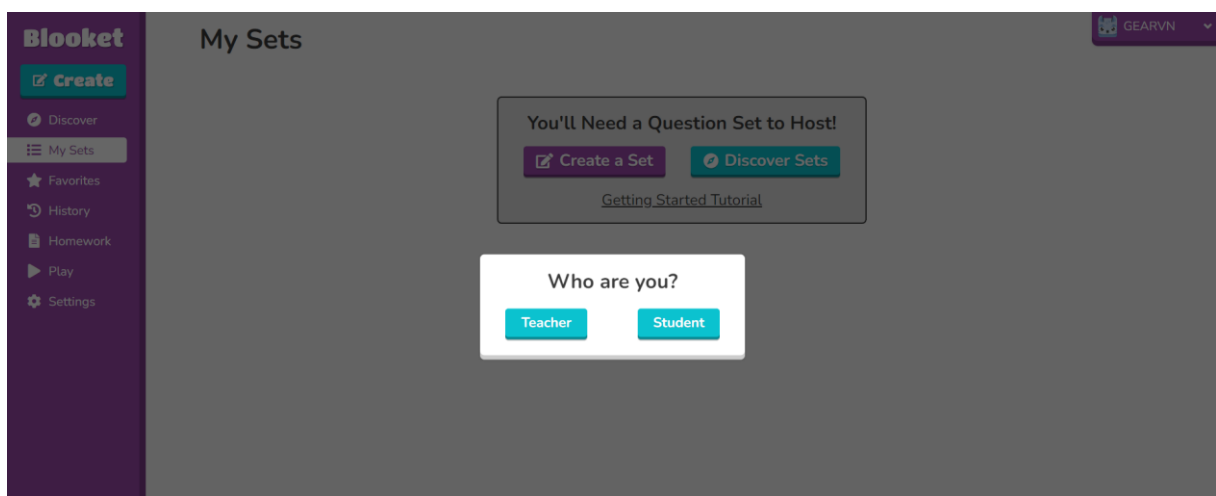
Blooket

Create

Discover

My Sets

Favorites

History

Homework

Play

Settings

My Sets

GEARVN

You'll Need a Question Set to Host!

Create a Set

Discover Sets

Getting Started Tutorial

Who are you?

Teacher

Student